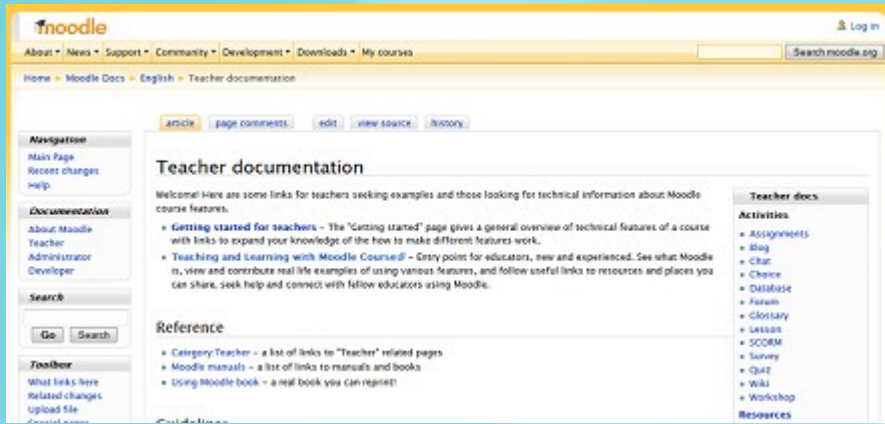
moodle

Log in

About ▾ News ▾ Support ▾ Community ▾ Development ▾ Downloads ▾ My courses

Search moodle.org

Home » Moodle Docs » English » Teacher documentation

article page comments edit view source history

Navigation
Main Page
Recent changes
Help

Documentation
About Moodle
Teacher
Administrator
Developer

Search
Go Search

Toolbox
What links here
Related changes
Upload file
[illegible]

Teacher documentation

Welcome! Here are some links for teachers seeking examples and those looking for technical information about Moodle course features.

- Getting started for teachers – The "Getting started" page gives a general overview of technical features of a course with links to expand your knowledge of the how to make different features work.
- Teaching and Learning with Moodle Courses – Entry point for educators, new and experienced. See what Moodle is, view and contribute real life examples of using various features, and follow useful links to resources and places you can share, seek help and connect with fellow educators using Moodle.

Reference

- Category:Teacher – a list of links to "Teacher" related pages
- Moodle manuals – a list of links to manuals and books
- Using Moodle book – a real book you can reprint!

Guidelines

Teacher docs
Activities
- Assignments
- Blog
- Chat
- Choice
- Database
- Forum
- Glossary
- Lesson
- SCORM
- Survey
- Quiz
- Wiki
- Workshop
Resources